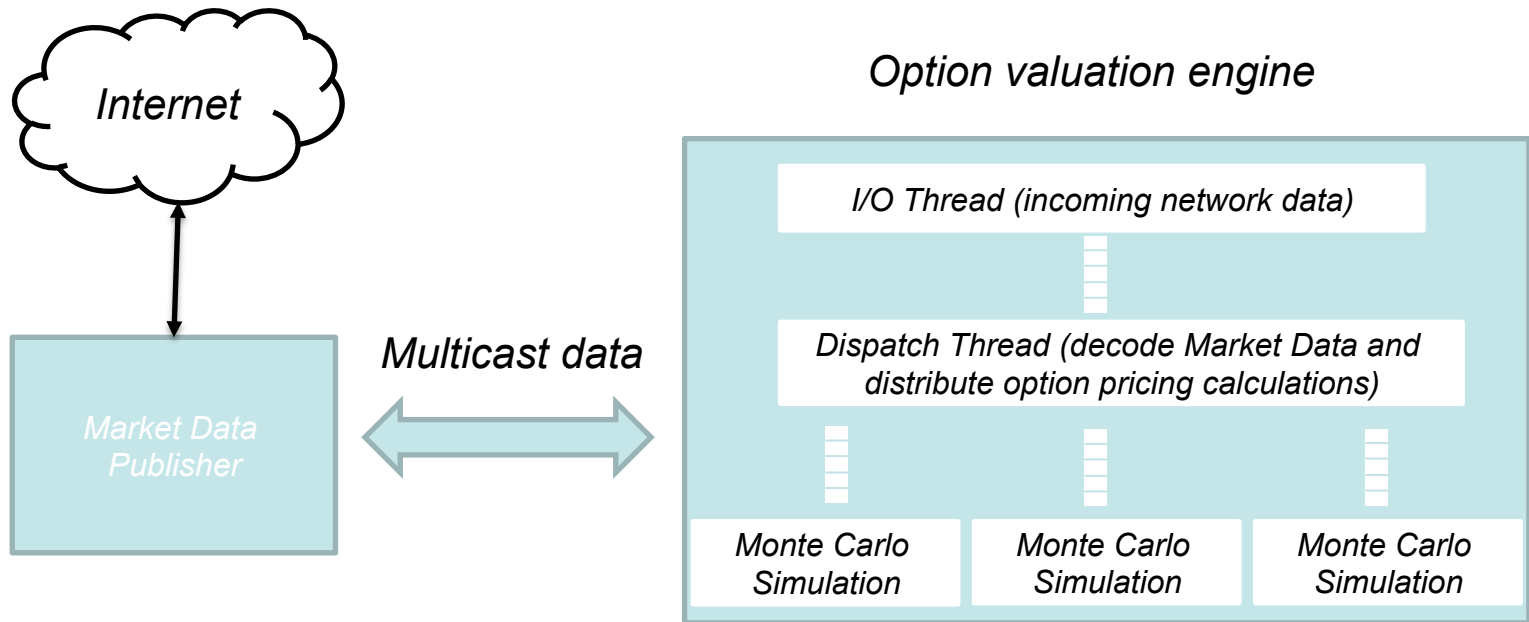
Internet

Option valuation engine

I/O Thread (incoming network data)

Multicast data

Dispatch Thread (decode Market Data and distribute option pricing calculations)

Market Data Publisher

Monte Carlo Simulation

Monte Carlo Simulation

Monte Carlo Simulation